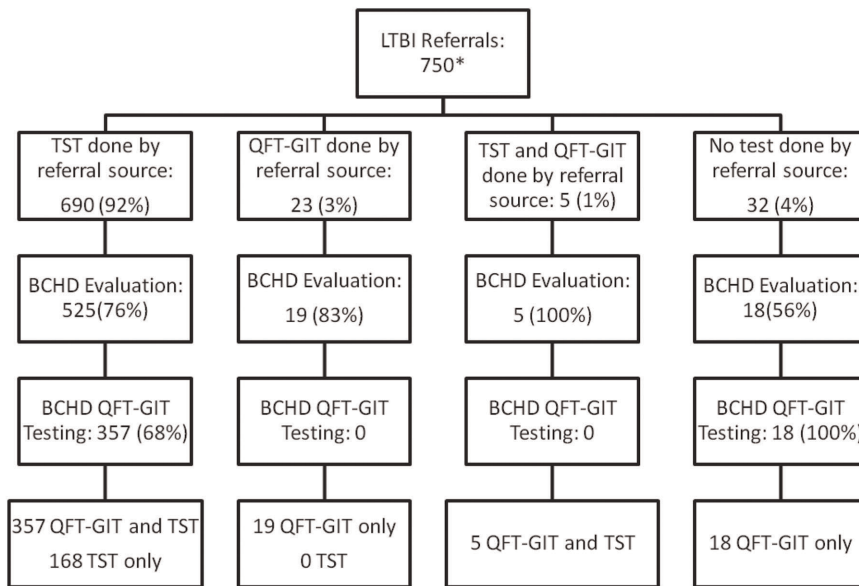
LTBI Referrals: 750*

TST done by referral source: 690 (92%)

BCHD Evaluation: 525(76%)

BCHD QFT-GIT Testing: 357 (68%)

357 QFT-GIT and TST
168 TST only

QFT-GIT done by referral source: 23 (3%)

BCHD Evaluation: 19 (83%)

BCHD QFT-GIT Testing: 0

19 QFT-GIT only
0 TST

TST and QFT-GIT done by referral source: 5 (1%)

BCHD Evaluation: 5 (100%)

BCHD QFT-GIT Testing: 0

5 QFT-GIT and TST

No test done by referral source: 32 (4%)

BCHD Evaluation: 18(56%)

BCHD QFT-GIT Testing: 18 (100%)

18 QFT-GIT only